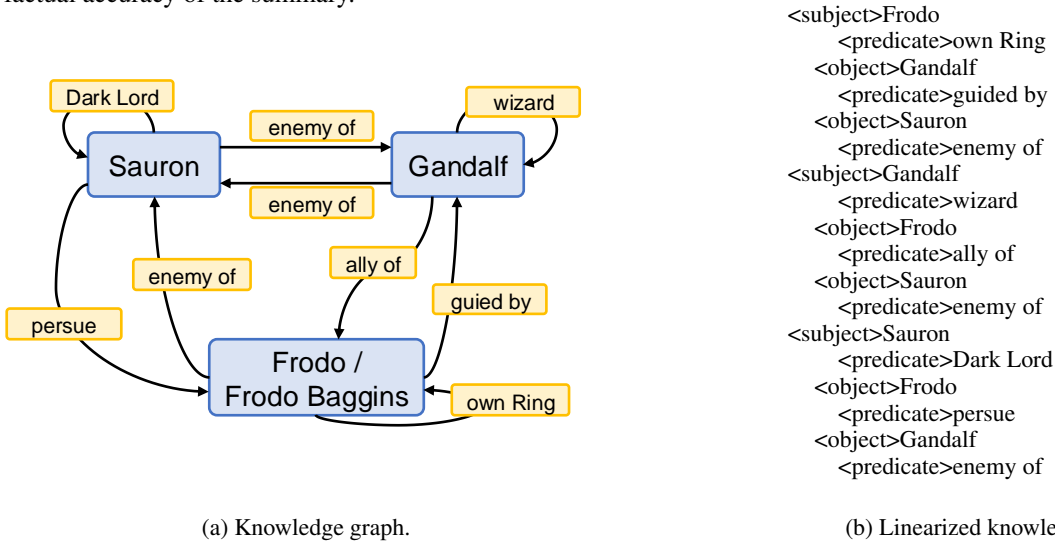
factual accuracy of the summary.

Dark Lord
enemy of
wizard
Sauron
Gandalf
enemy of
ally of
enemy of
guied by
persue
Frodo / Frodo Baggins
own Ring

(a) Knowledge graph.

<subject>Frodo
<predicate>own Ring
<object>Gandalf
<predicate>guided by
<object>Sauron
<predicate>enemy of
<subject>Gandalf
<predicate>wizard
<object>Frodo
<predicate>ally of
<object>Sauron
<predicate>enemy of
<subject>Sauron
<predicate>Dark Lord
<object>Frodo
<predicate>persue
<object>Gandalf
<predicate>enemy of

(b) Linearized knowle